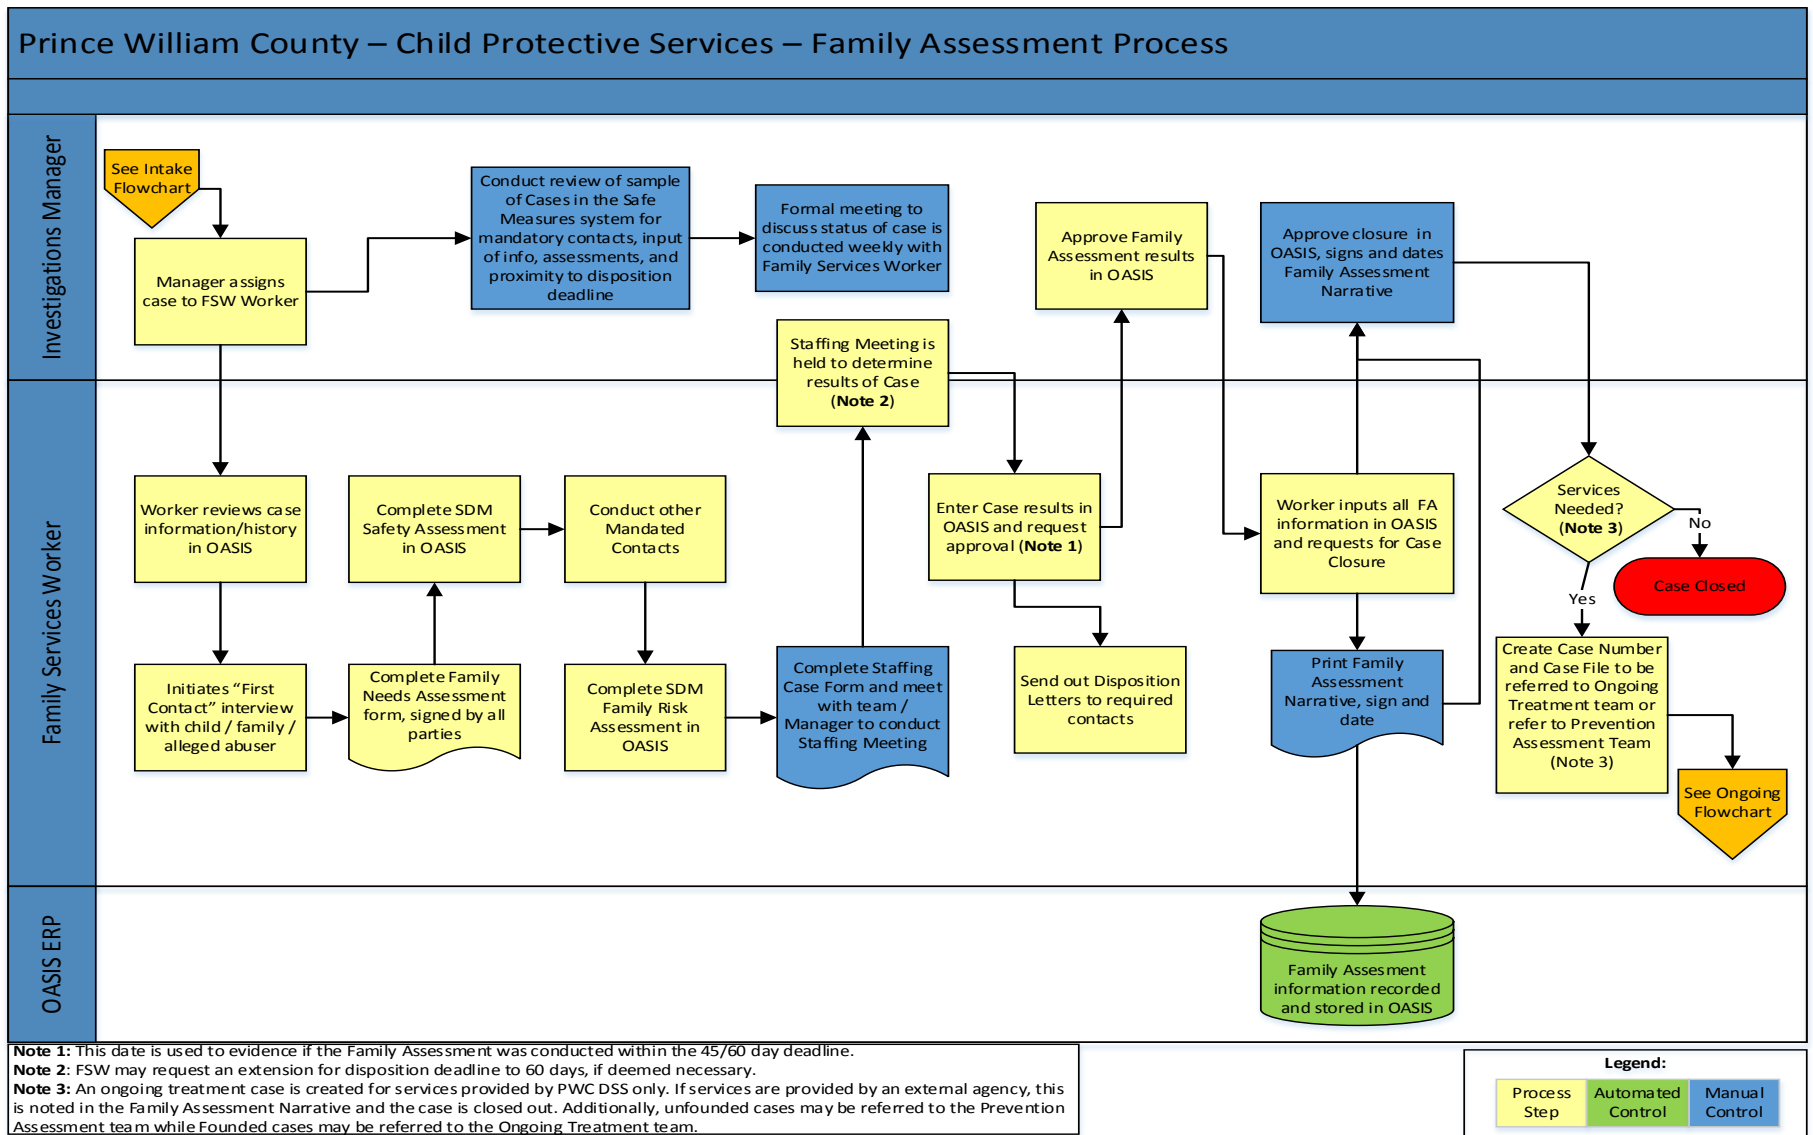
Prince William County – Child Protective Services – Family Assessment Process

Investigations Manager

See Intake Flowchart

Manager assigns case to FSW Worker

Conduct review of sample of Cases in the Safe Measures system for mandatory contacts, input of info, assessments, and proximity to disposition deadline

Formal meeting to discuss status of case is conducted weekly with Family Services Worker

Approve Family Assessment results in OASIS

Approve closure in OASIS, signs and dates Family Assessment Narrative

Staffing Meeting is held to determine results of Case (Note 2)

Family Services Worker

Worker reviews case information/history in OASIS

Complete SDM Safety Assessment in OASIS

Conduct other Mandated Contacts

Enter Case results in OASIS and request approval (Note 1)

Worker inputs all FA information in OASIS and requests for Case Closure

Services Needed? (Note 3)

No

Case Closed

Yes

Initiates "First Contact" interview with child / family / alleged abuser

Complete Family Needs Assessment form, signed by all parties

Complete SDM Family Risk Assessment in OASIS

Complete Staffing Case Form and meet with team / Manager to conduct Staffing Meeting

Send out Disposition Letters to required contacts

Print Family Assessment Narrative, sign and date

Create Case Number and Case File to be referred to Ongoing Treatment team or refer to Prevention Assessment Team (Note 3)

See Ongoing Flowchart

OASIS ERP

Family Assessment information recorded and stored in OASIS

Note 1: This date is used to evidence if the Family Assessment was conducted within the 45/60 day deadline.
Note 2: FSW may request an extension for disposition deadline to 60 days, if deemed necessary.
Note 3: An ongoing treatment case is created for services provided by PWC DSS only. If services are provided by an external agency, this is noted in the Family Assessment Narrative and the case is closed out. Additionally, unfounded cases may be referred to the Prevention Assessment team while Founded cases may be referred to the Ongoing Treatment team.

Legend:
Process Step | Automated Control | Manual Control